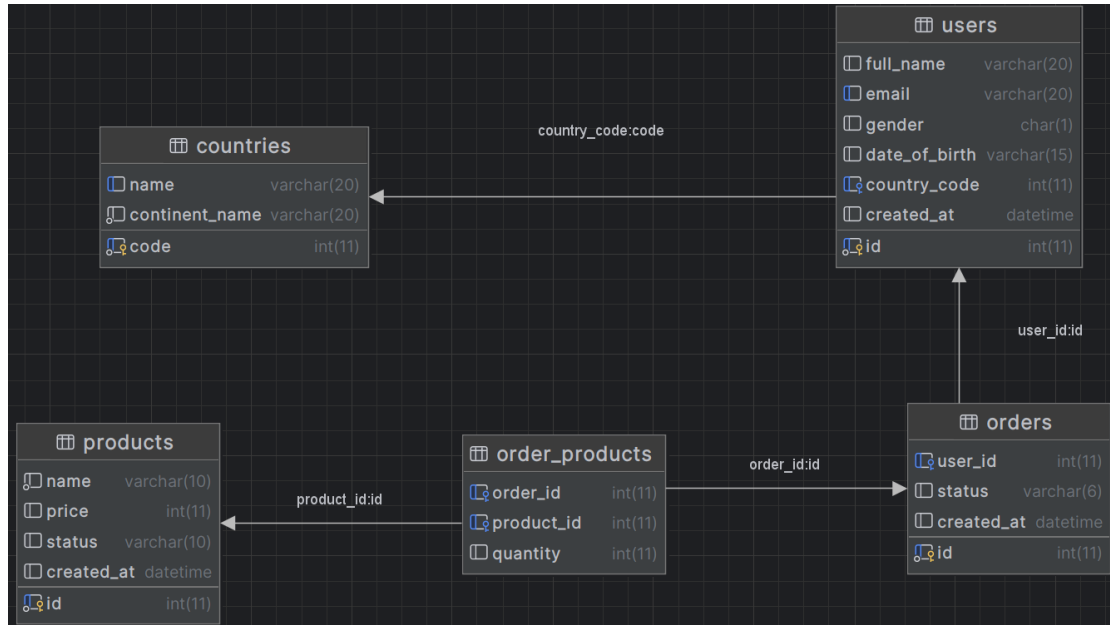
users
full_name varchar(20)
email varchar(20)
gender char(1)
date_of_birth varchar(15)
country_code int(11)
created_at datetime
id int(11)

country_code:code

countries
name varchar(20)
continent_name varchar(20)
code int(11)

user_id:id

products
name varchar(10)
price int(11)
status varchar(10)
created_at datetime
id int(11)

product_id:id

order_products
order_id int(11)
product_id int(11)
quantity int(11)

order_id:id

orders
user_id int(11)
status varchar(6)
created_at datetime
id int(11)